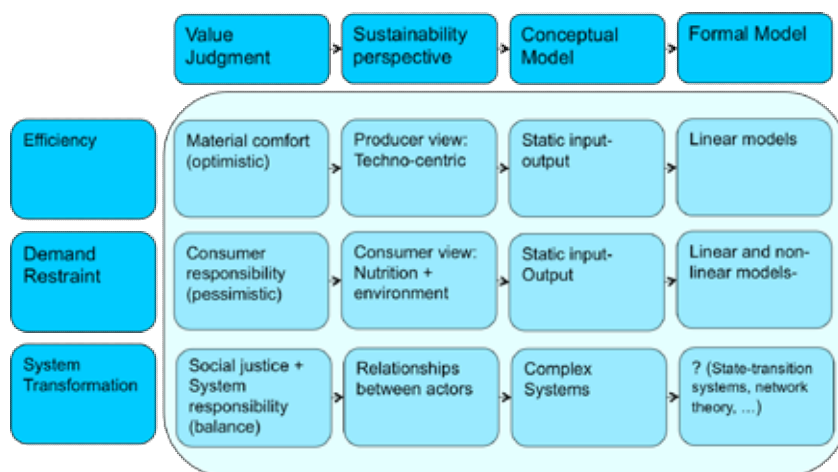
|  | Value Judgment | Sustainability perspective | Conceptual Model | Formal Model |
|---|---|---|---|---|
| Efficiency | Material comfort (optimistic) | Producer view: Techno-centric | Static input-output | Linear models |
| Demand Restraint | Consumer responsibility (pessimistic) | Consumer view: Nutrition + environment | Static input-Output | Linear and non-linear models- |
| System Transformation | Social justice + System responsibility (balance) | Relationships between actors | Complex Systems | ? (State-transition systems, network theory, ...) |